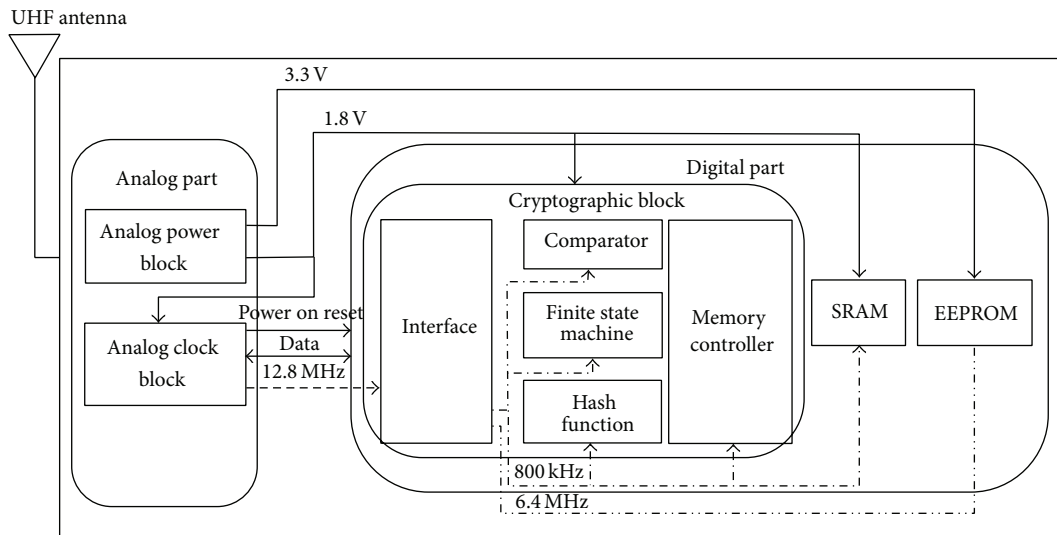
UHF antenna
3.3 V
1.8 V
Digital part
Analog part
Cryptographic block
Analog power block
Comparator
Power on reset
Finite state machine
Memory controller
SRAM
EEPROM
Interface
Analog clock block
Data
12.8 MHz
Hash function
800 kHz
6.4 MHz